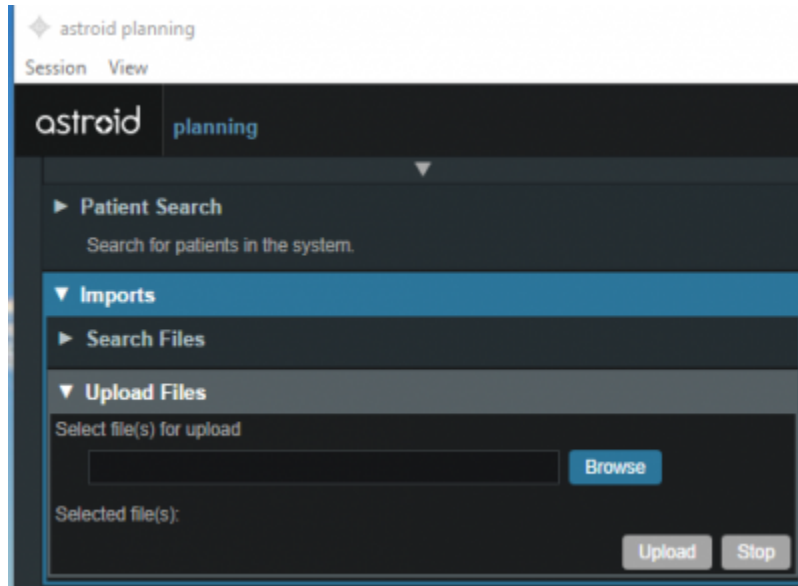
astroid planning

Session View

astroid planning

▼

► Patient Search

Search for patients in the system.

▼ Imports

► Search Files

▼ Upload Files

Select file(s) for upload

Browse

Selected file(s):

Upload Stop